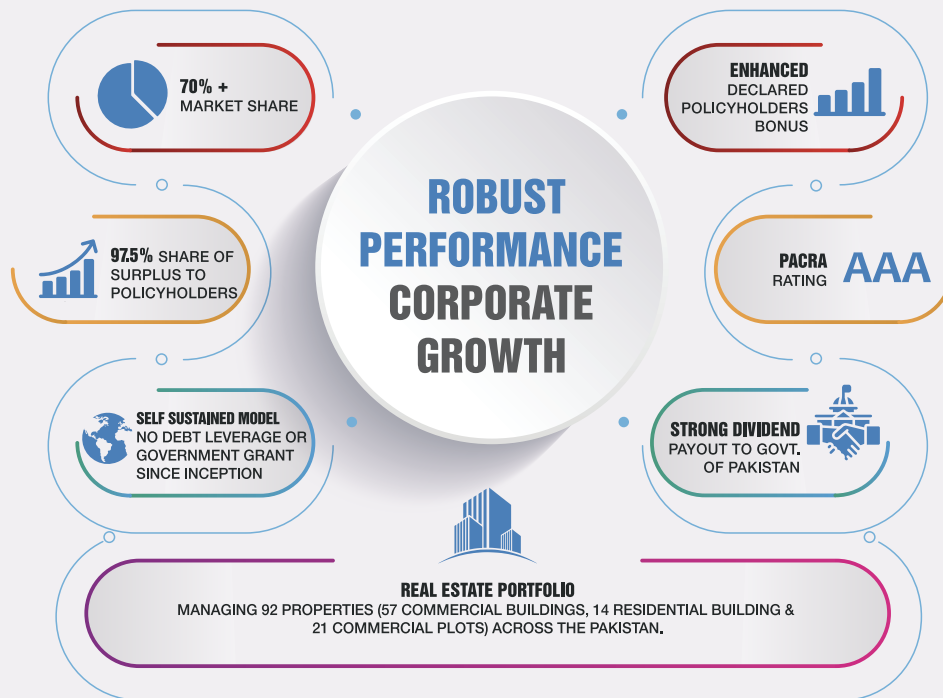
70% +
MARKET SHARE

ENHANCED
DECLARED
POLICYHOLDERS
BONUS

ROBUST
PERFORMANCE
CORPORATE
GROWTH

97.5% SHARE OF
SURPLUS TO
POLICYHOLDERS

PACRA
RATING
AAA

SELF SUSTAINED MODEL
NO DEBT LEVERAGE OR
GOVERNMENT GRANT
SINCE INCEPTION

STRONG DIVIDEND
PAYOUT TO GOVT.
OF PAKISTAN

REAL ESTATE PORTFOLIO
MANAGING 92 PROPERTIES (57 COMMERCIAL BUILDINGS, 14 RESIDENTIAL BUILDING & 21 COMMERCIAL PLOTS) ACROSS THE PAKISTAN.